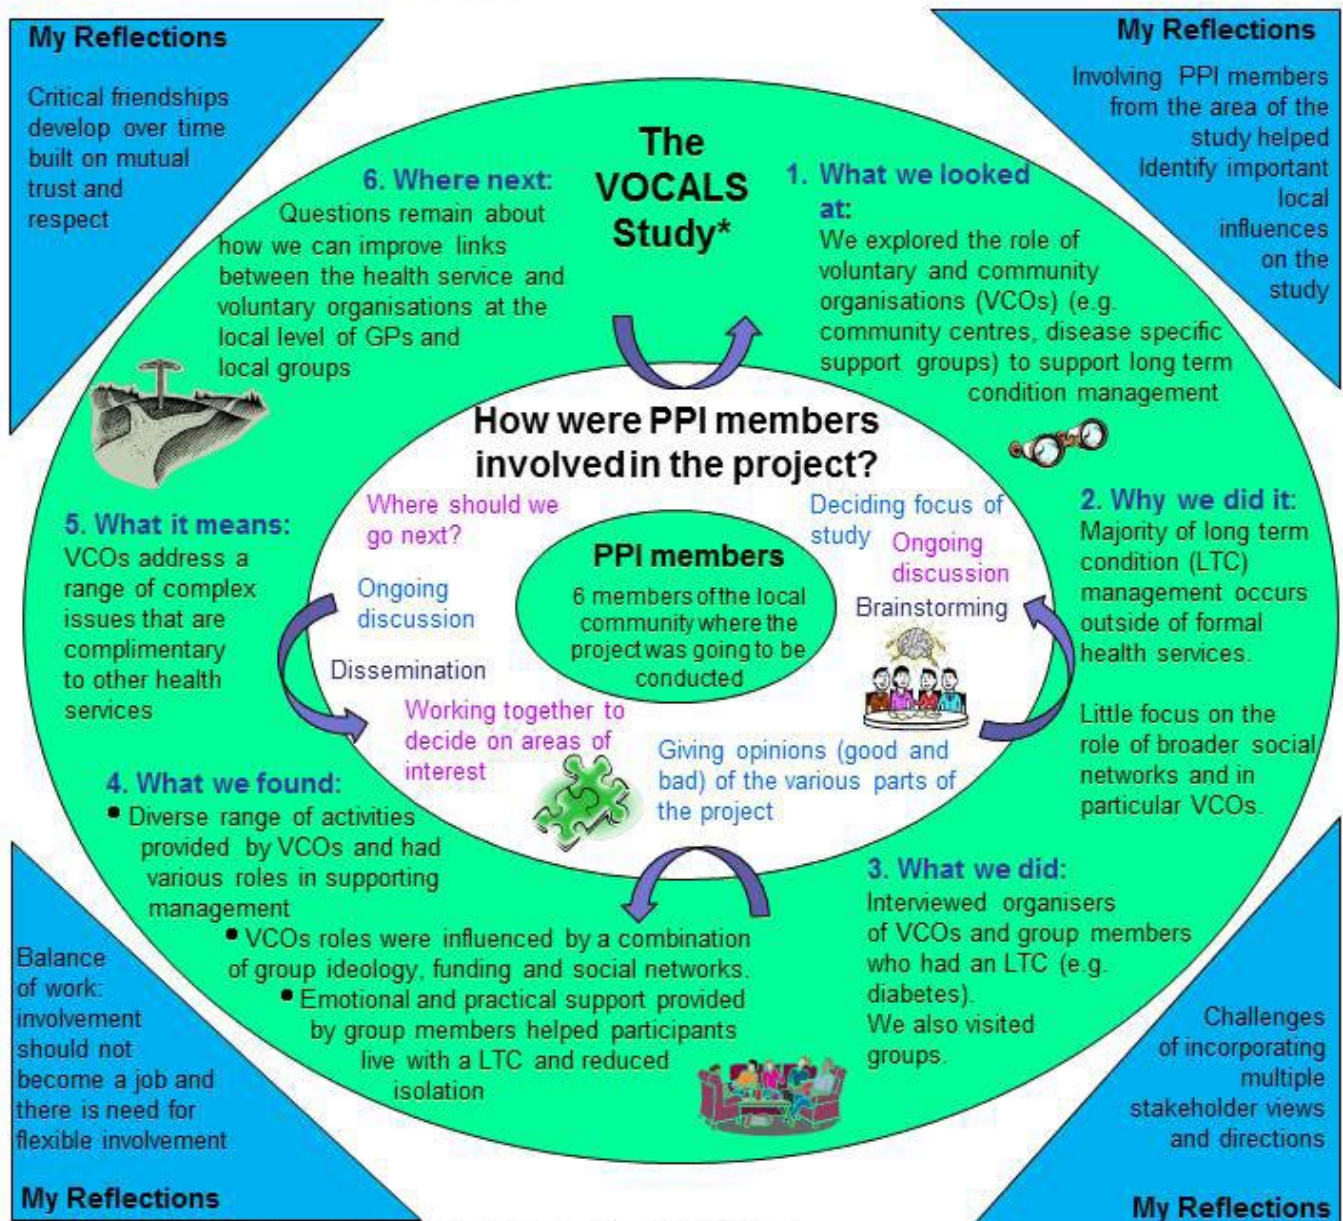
My Reflections

Critical friendships develop over time built on mutual trust and respect

The VOCALS Study*

My Reflections

Involving PPI members from the area of the study helped Identify important local influences on the study

6. Where next:
Questions remain about how we can improve links between the health service and voluntary organisations at the local level of GPs and local groups

1. What we looked at:
We explored the role of voluntary and community organisations (VCOs) (e.g. community centres, disease specific support groups) to support long term condition management

How were PPI members involved in the project?

Where should we go next?

Deciding focus of study

Ongoing discussion

Brainstorming

PPI members

6 members of the local community where the project was going to be conducted

Ongoing discussion

Dissemination

Working together to decide on areas of interest

Giving opinions (good and bad) of the various parts of the project

2. Why we did it:
Majority of long term condition (LTC) management occurs outside of formal health services.

Little focus on the role of broader social networks and in particular VCOs.

5. What it means:
VCOs address a range of complex issues that are complimentary to other health services

4. What we found:
• Diverse range of activities provided by VCOs and had various roles in supporting management
• VCOs roles were influenced by a combination of group ideology, funding and social networks.
• Emotional and practical support provided by group members helped participants live with a LTC and reduced isolation

3. What we did:
Interviewed organisers of VCOs and group members who had an LTC (e.g. diabetes).
We also visited groups.

Balance of work: involvement should not become a job and there is need for flexible involvement

My Reflections

Challenges of incorporating multiple stakeholder views and directions

My Reflections